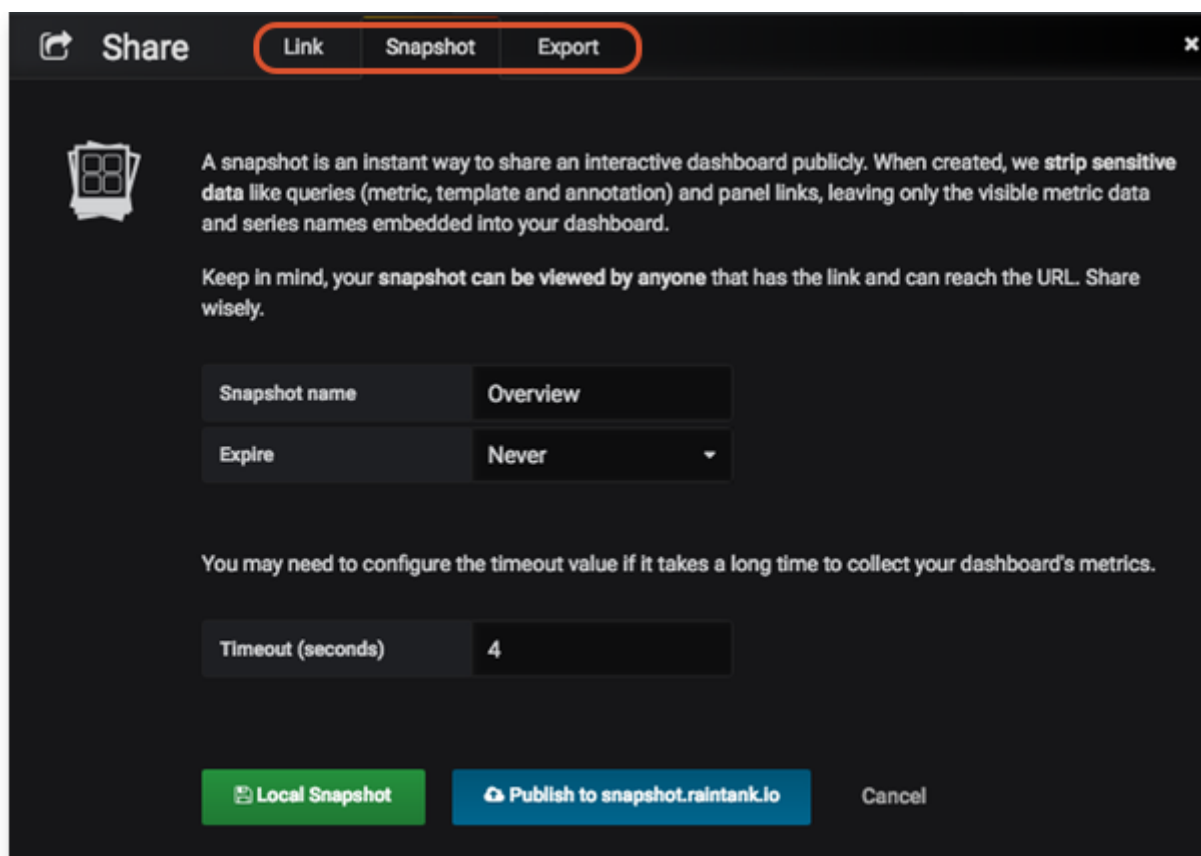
Share

Link Snapshot Export

×

A snapshot is an instant way to share an interactive dashboard publicly. When created, we strip sensitive data like queries (metric, template and annotation) and panel links, leaving only the visible metric data and series names embedded into your dashboard.

Keep in mind, your snapshot can be viewed by anyone that has the link and can reach the URL. Share wisely.

| Snapshot name | Overview |
|---|---|
| Expire | Never |

You may need to configure the timeout value if it takes a long time to collect your dashboard's metrics.

| Timeout (seconds) | 4 |
|---|---|

Local Snapshot

Publish to snapshot.raintank.io

Cancel